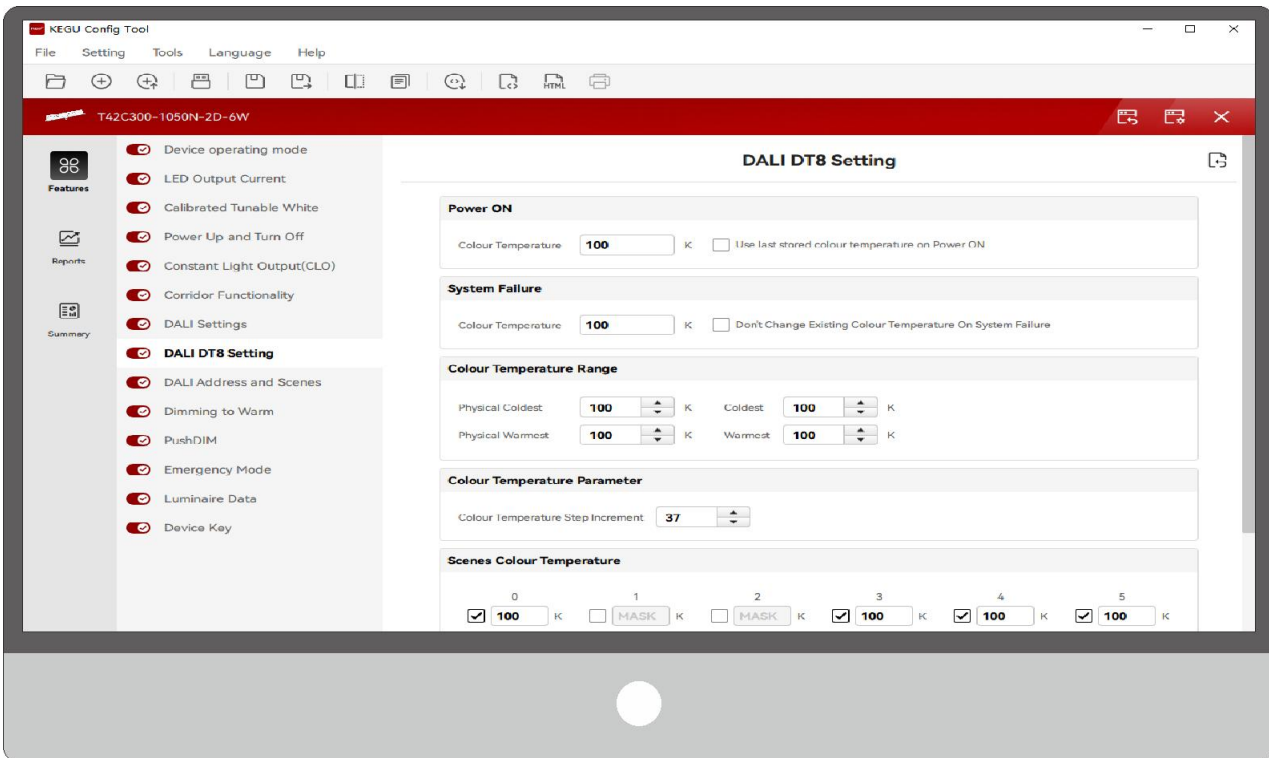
KEGU Config Tool

File Setting Tools Language Help

T42C300-1050N-2D-6W

Features

Reports

Summary

Device operating mode
LED Output Current
Calibrated Tunable White
Power Up and Turn Off
Constant Light Output(CLO)
Corridor Functionality
DALI Settings
DALI DT8 Setting
DALI Address and Scenes
Dimming to Warm
PushDIM
Emergency Mode
Luminaire Data
Device Key

DALI DT8 Setting

Power ON

Colour Temperature 100 K Use last stored colour temperature on Power ON

System Failure

Colour Temperature 100 K Don't Change Existing Colour Temperature On System Failure

Colour Temperature Range

Physical Coldest 100 K Coldest 100 K
Physical Warmest 100 K Warmest 100 K

Colour Temperature Parameter

Colour Temperature Step Increment 37

Scenes Colour Temperature

| 0 | 1 | 2 | 3 | 4 | 5 |
|---|---|---|---|---|---|
| 100 K | MASK K | MASK K | 100 K | 100 K | 100 K |